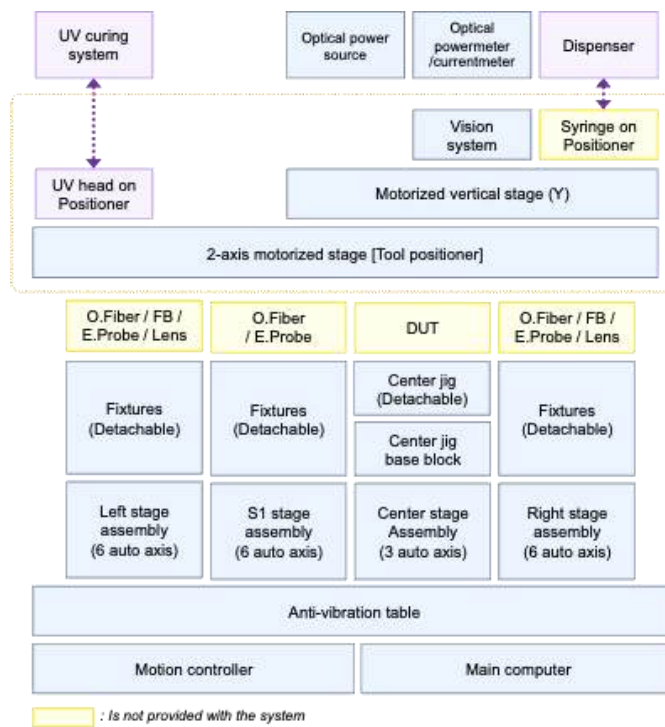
UV curing system

Optical power source

Optical powermeter /currentmeter

Dispenser

Vision system

Syringe on Positioner

UV head on Positioner

Motorized vertical stage (Y)

2-axis motorized stage [Tool positioner]

O.Fiber / FB / E.Probe / Lens

O.Fiber / E.Probe

DUT

O.Fiber / FB / E.Probe / Lens

Fixtures (Detachable)

Fixtures (Detachable)

Center jig (Detachable)

Center jig base block

Fixtures (Detachable)

Left stage assembly (6 auto axis)

S1 stage assembly (6 auto axis)

Center stage Assembly (3 auto axis)

Right stage assembly (6 auto axis)

Anti-vibration table

Motion controller

Main computer

: Is not provided with the system